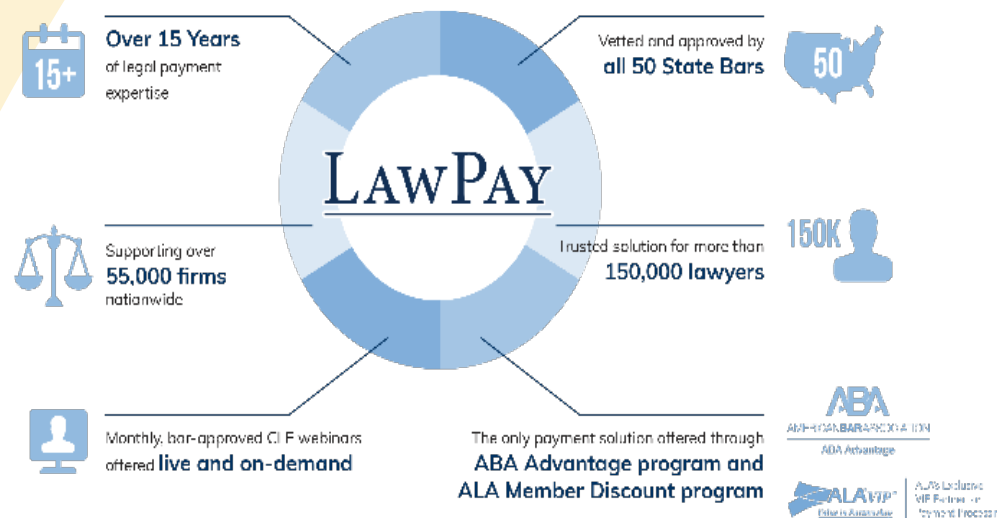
15+

Over 15 Years of legal payment expertise

Vetted and approved by all 50 State Bars

50

LawPay

Supporting over 55,000 firms nationwide

Trusted solution for more than 150,000 lawyers

150K

Monthly, bar-approved CLE webinars offered live and on-demand

The only payment solution offered through ABA Advantage program and ALA Member Discount program

ABA
AMERICAN BAR ASSOCIATION
ABA Advantage

ALA VIP
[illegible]

ALA's Exclusive VIP Partner for Payment Processing